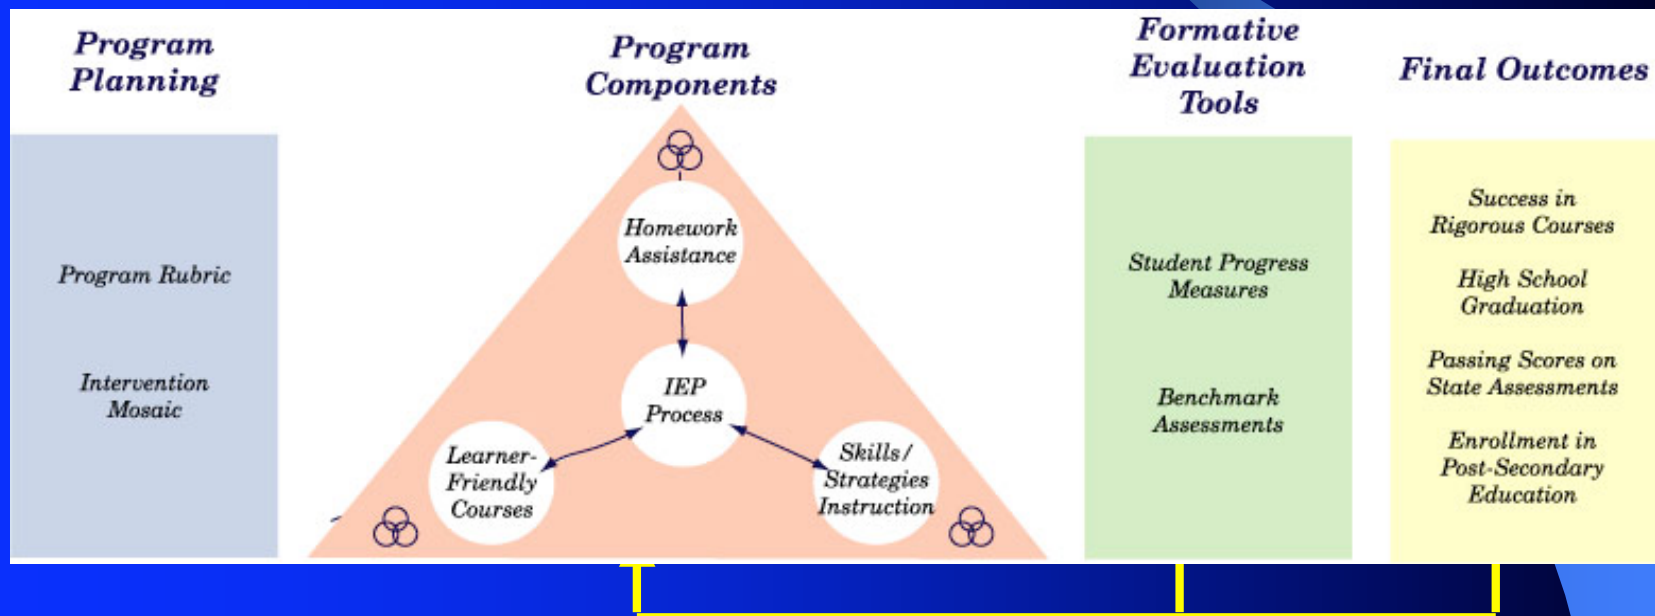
Program Planning

Program Rubric

Intervention Mosaic

Program Components

Homework Assistance

IEP Process

Learner-Friendly Courses

Skills/ Strategies Instruction

Formative Evaluation Tools

Student Progress Measures

Benchmark Assessments

Final Outcomes

Success in Rigorous Courses

High School Graduation

Passing Scores on State Assessments

Enrollment in Post-Secondary Education